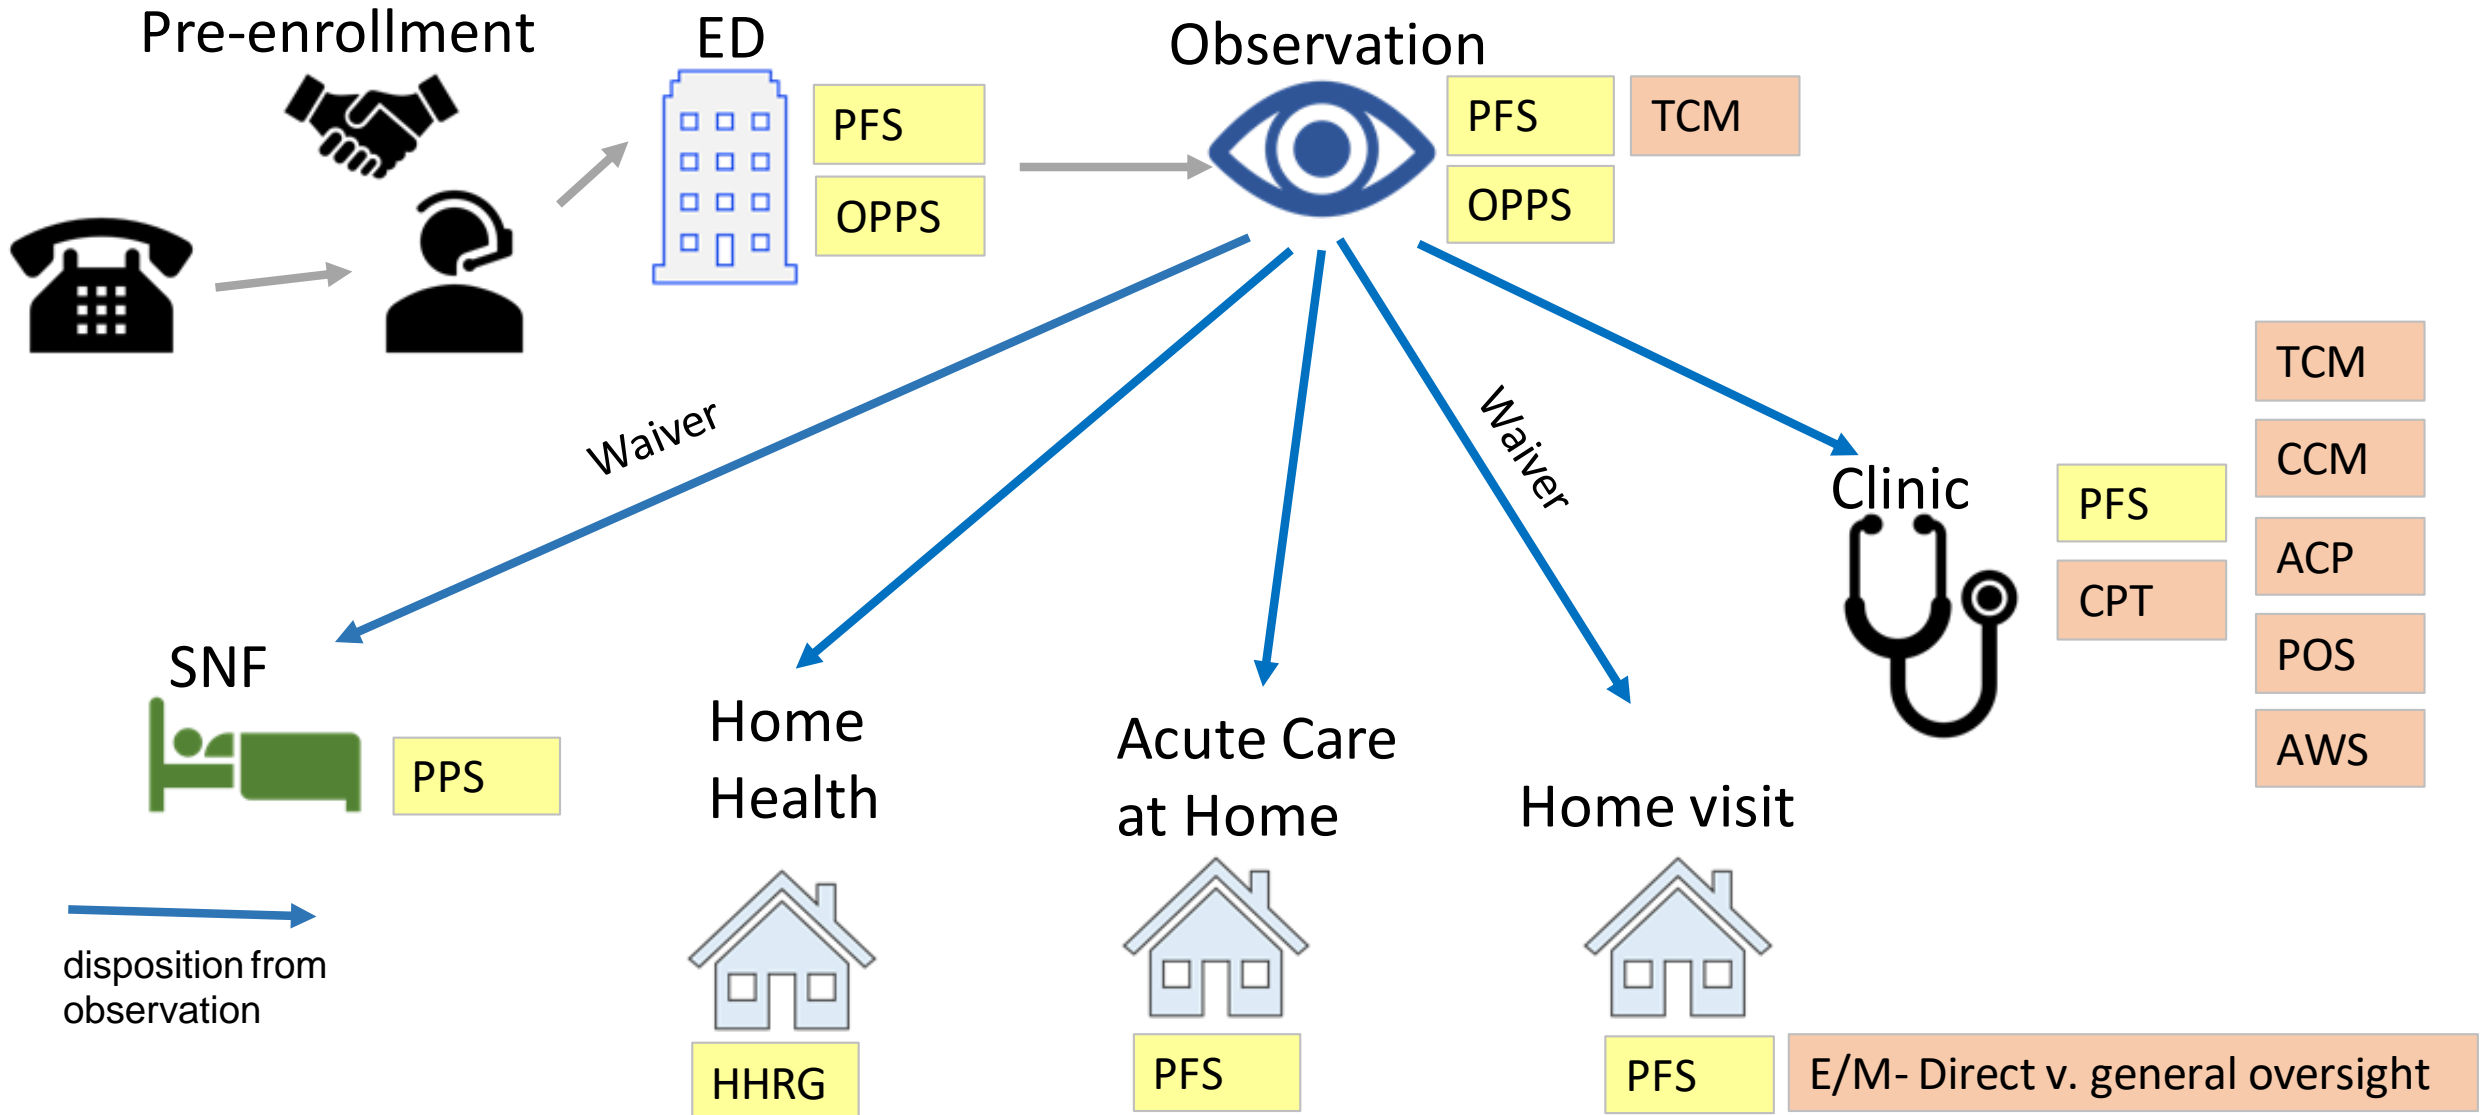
Pre-enrollment

ED

PFS

OPPS

Observation

PFS

TCM

OPPS

Waiver

Waiver

Clinic

PFS

CPT

TCM

CCM

ACP

POS

AWS

SNF

PPS

Home Health

HHRG

Acute Care at Home

PFS

Home visit

PFS

E/M- Direct v. general oversight

disposition from observation